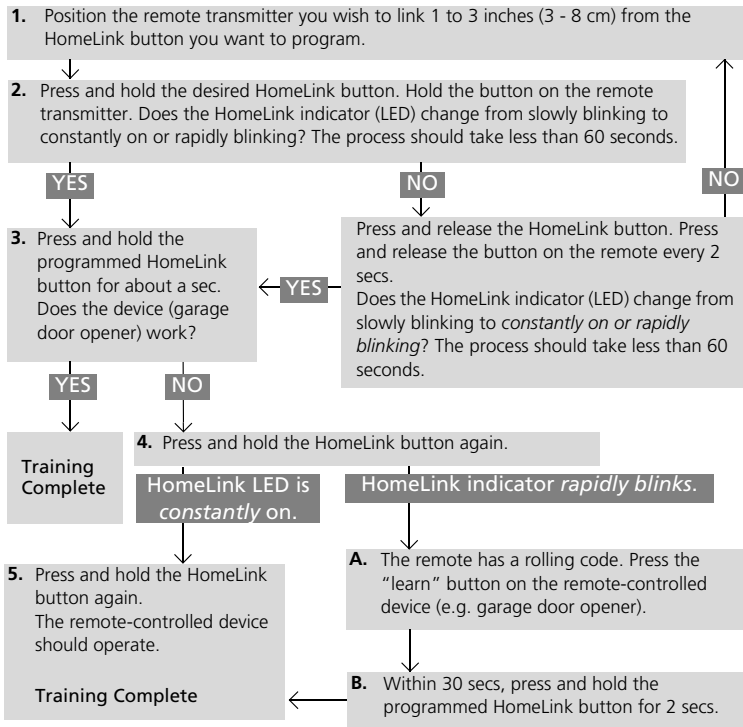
**1.** Position the remote transmitter you wish to link 1 to 3 inches (3 - 8 cm) from the HomeLink button you want to program.

**2.** Press and hold the desired HomeLink button. Hold the button on the remote transmitter. Does the HomeLink indicator (LED) change from slowly blinking to constantly on or rapidly blinking? The process should take less than 60 seconds.

YES

NO

NO

Press and release the HomeLink button. Press and release the button on the remote every 2 secs.
Does the HomeLink indicator (LED) change from slowly blinking to *constantly on or rapidly blinking*? The process should take less than 60 seconds.

YES

**3.** Press and hold the programmed HomeLink button for about a sec. Does the device (garage door opener) work?

YES

NO

Training Complete

**4.** Press and hold the HomeLink button again.

HomeLink LED is *constantly* on.

HomeLink indicator *rapidly blinks*.

**A.** The remote has a rolling code. Press the "learn" button on the remote-controlled device (e.g. garage door opener).

**5.** Press and hold the HomeLink button again.
The remote-controlled device should operate.

Training Complete

**B.** Within 30 secs, press and hold the programmed HomeLink button for 2 secs.